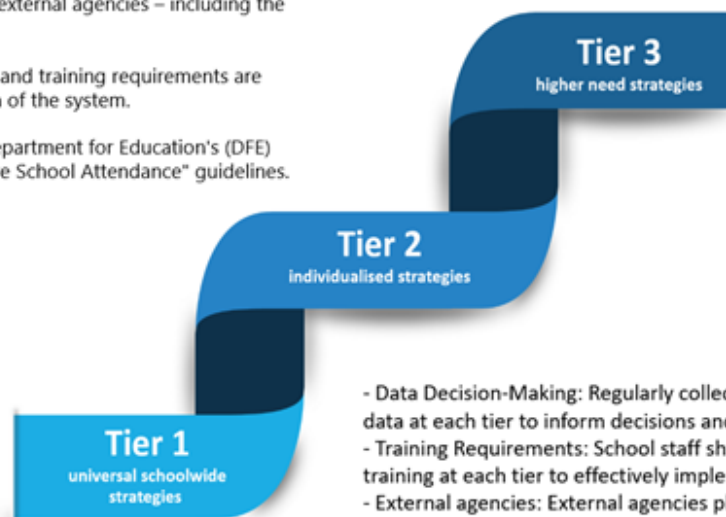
external agencies – including the

and training requirements are
of the system.

epartment for Education's (DFE)
e School Attendance" guidelines.

Tier 3
higher need strategies

Tier 2
individualised strategies

Tier 1
universal schoolwide strategies

- Data Decision-Making: Regularly collec
data at each tier to inform decisions and
- Training Requirements: School staff sh
training at each tier to effectively imple
- External agencies: External agencies pl